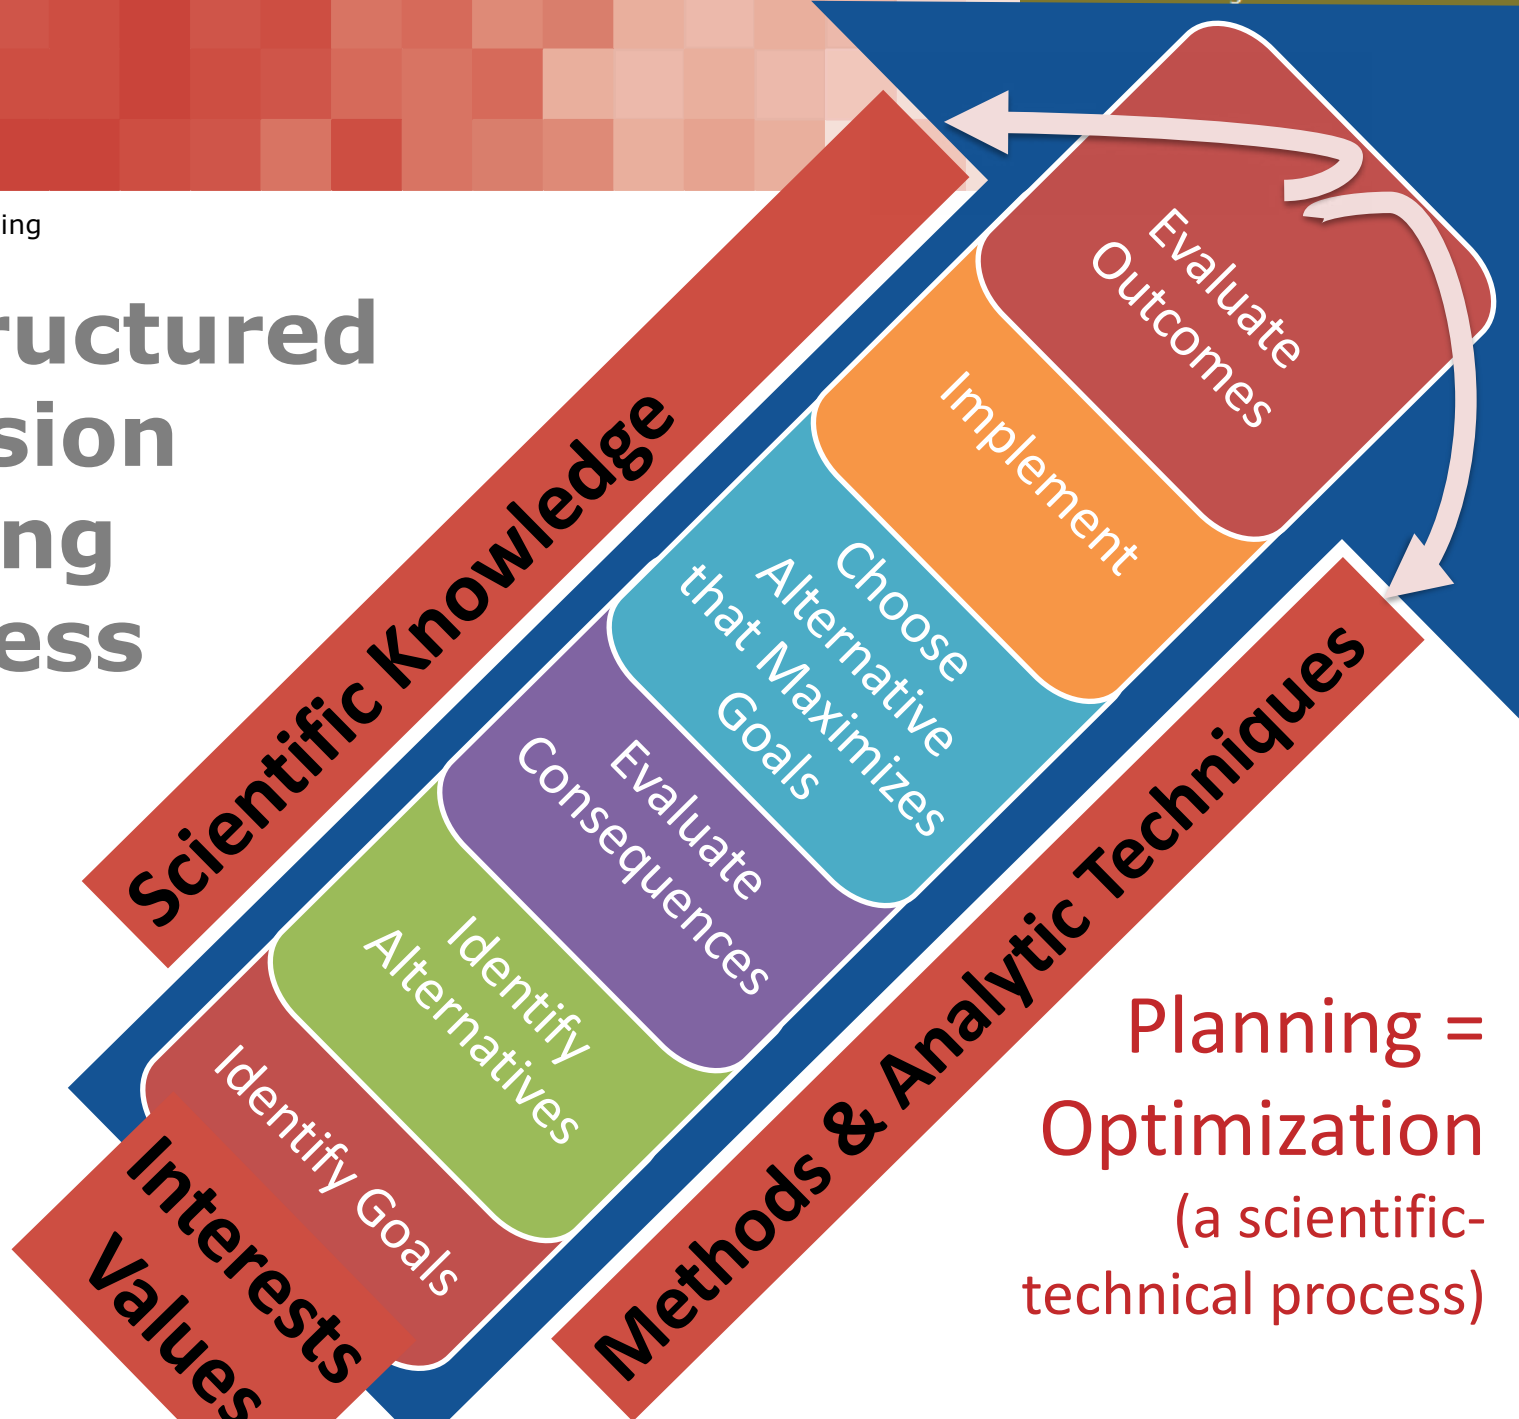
ing

ructured
sion
ng
ess

Scientific Knowledge

Evaluate Outcomes

Implement

Choose Alternative that Maximizes Goals

Evaluate Consequences

Identify Alternatives

Identify Goals

Interests
Values

Methods & Analytic Techniques

Planning = Optimization
(a scientific-technical process)